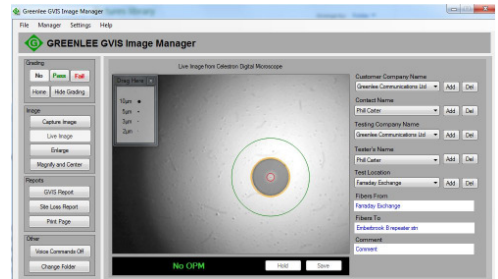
Greenlee GVIS Image Manager

File Manager Settings Help

GREENLEE GVIS Image Manager

Grading
No Pass Fail
Home Hide Grading

Image
Capture Image
Live Image
Enlarge
Magnify and Center

Reports
GVIS Report
Site Loss Report
Print Page

Other
Voice Commands Off
Change Folder

Live Image from Celestron Digital Microscope

Draw Here
10µm
5µm
3µm
2µm

No OPM
Hold
Save

Customer Company Name
Greenlee Communications Ltd
Add Del
Contact Name
Phil Carter
Add Del
Testing Company Name
Greenlee Communications Ltd
Add Del
Tester's Name
Phil Carter
Add Del
Test Location
Faraday Exchange
Add Del
Fibers From
Faraday Exchange
Fibers To
Embertbrook B repeater.str
Comment
Comment